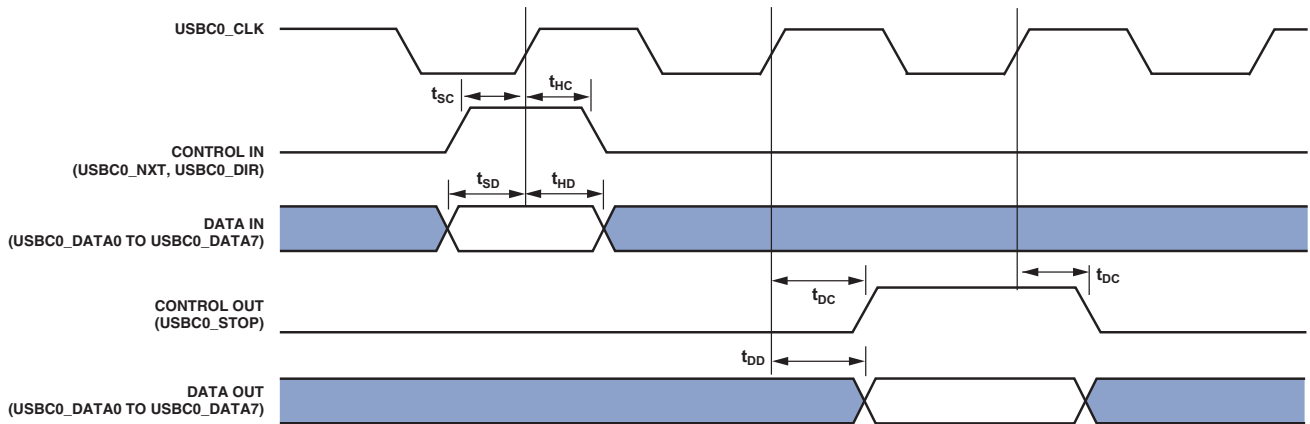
USBC0_CLK

$t_{SC}$

$t_{HC}$

CONTROL IN
(USBC0_NXT, USBC0_DIR)

$t_{SD}$

$t_{HD}$

DATA IN
(USBC0_DATA0 TO USBC0_DATA7)

$t_{DC}$

$t_{DC}$

CONTROL OUT
(USBC0_STOP)

$t_{DD}$

DATA OUT
(USBC0_DATA0 TO USBC0_DATA7)